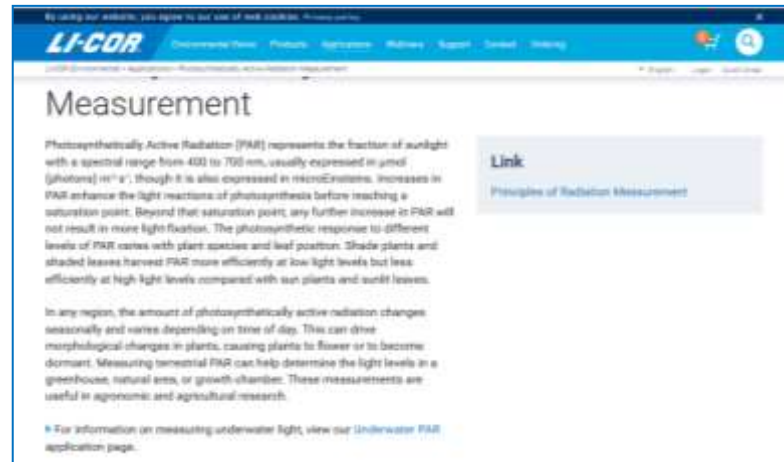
By using our website, you agree to our use of web cookies. Privacy policy

LI-COR

Environmental Home Products Applications Webinars Support Contact Ordering

LI-COR Environmental › Applications › Photosynthetically Active Radiation Measurement

English Login Quick Order

Measurement

Photosynthetically Active Radiation (PAR) represents the fraction of sunlight with a spectral range from 400 to 700 nm, usually expressed in µmol (photons) m⁻² s⁻¹, though it is also expressed in microEinsteins. Increases in PAR enhance the light reactions of photosynthesis before reaching a saturation point. Beyond that saturation point, any further increase in PAR will not result in more light fixation. The photosynthetic response to different levels of PAR varies with plant species and leaf position. Shade plants and shaded leaves harvest PAR more efficiently at low light levels but less efficiently at high light levels compared with sun plants and sunlit leaves.

In any region, the amount of photosynthetically active radiation changes seasonally and varies depending on time of day. This can drive morphological changes in plants, causing plants to flower or to become dormant. Measuring terrestrial PAR can help determine the light levels in a greenhouse, natural area, or growth chamber. These measurements are useful in agronomic and agricultural research.

For information on measuring underwater light, view our Underwater PAR application page.

Link

Principles of Radiation Measurement